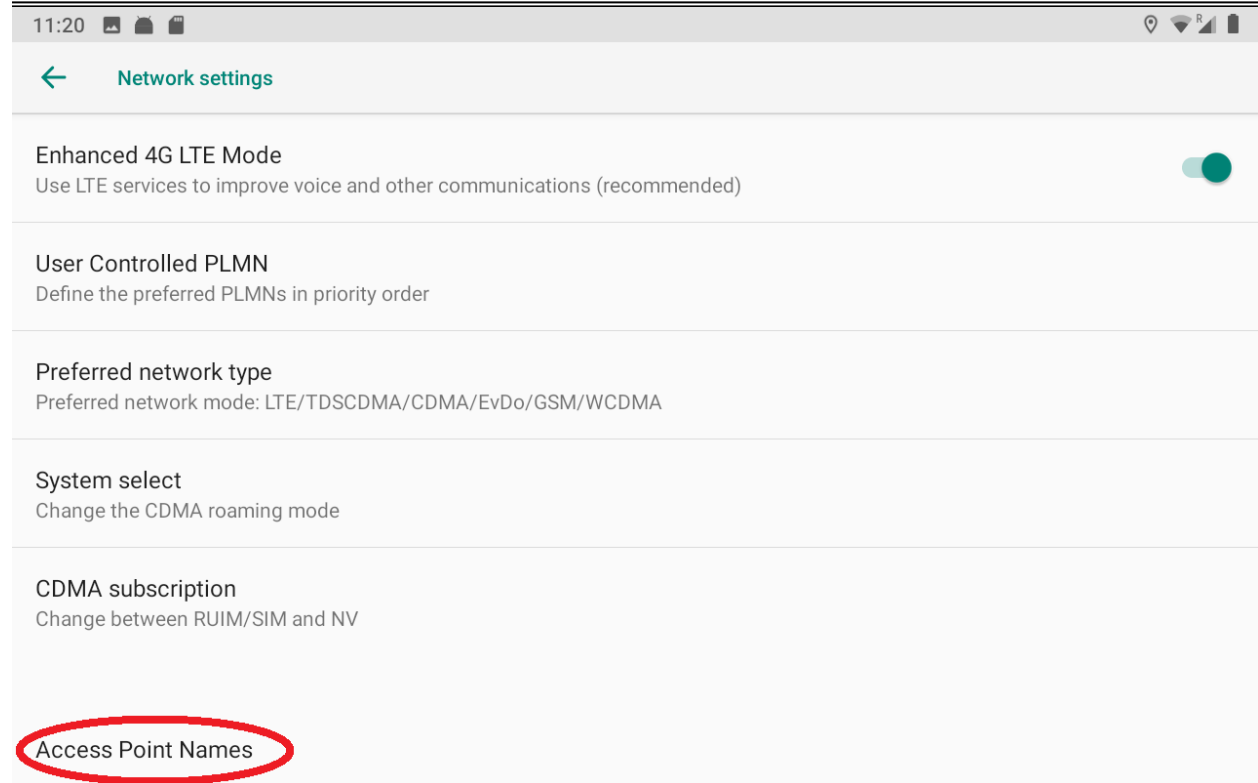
11:20

R

Network settings

Enhanced 4G LTE Mode
Use LTE services to improve voice and other communications (recommended)

User Controlled PLMN
Define the preferred PLMNs in priority order

Preferred network type
Preferred network mode: LTE/TDSCDMA/CDMA/EvDo/GSM/WCDMA

System select
Change the CDMA roaming mode

CDMA subscription
Change between RUIM/SIM and NV

Access Point Names